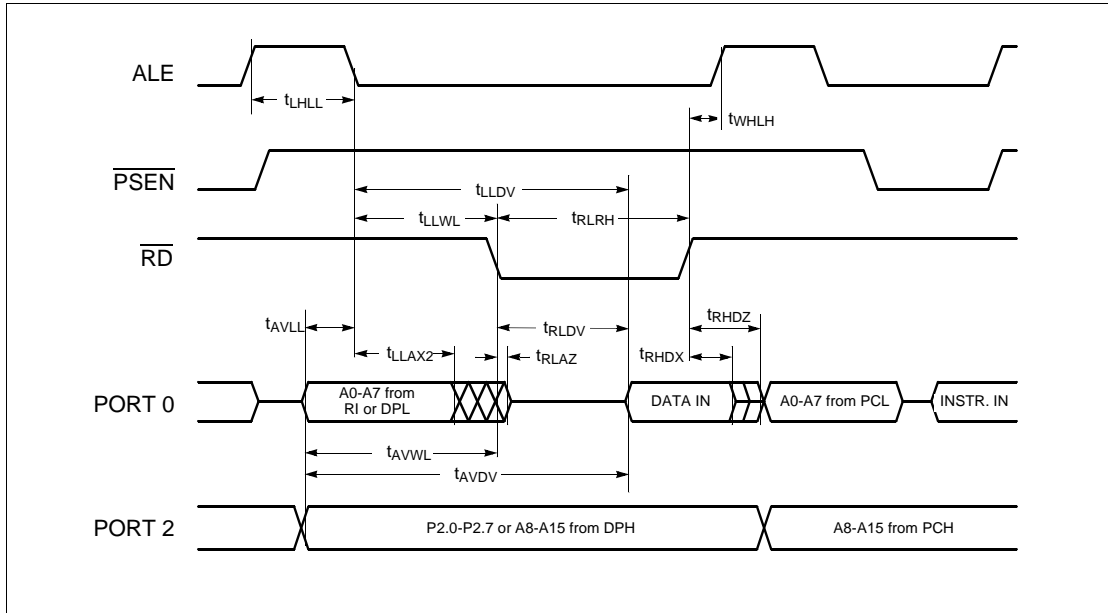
ALE

$t_{LHLL}$

$t_{WHLH}$

$\overline{PSEN}$

$t_{LLDV}$

$t_{LLWL}$

$t_{RLRH}$

$\overline{RD}$

$t_{AVLL}$

$t_{RLDV}$

$t_{RHDZ}$

$t_{LLAX2}$

$t_{RLAZ}$

$t_{RHDX}$

PORT 0

A0-A7 from RI or DPL

DATA IN

A0-A7 from PCL

INSTR. IN

$t_{AVWL}$

$t_{AVDV}$

PORT 2

P2.0-P2.7 or A8-A15 from DPH

A8-A15 from PCH